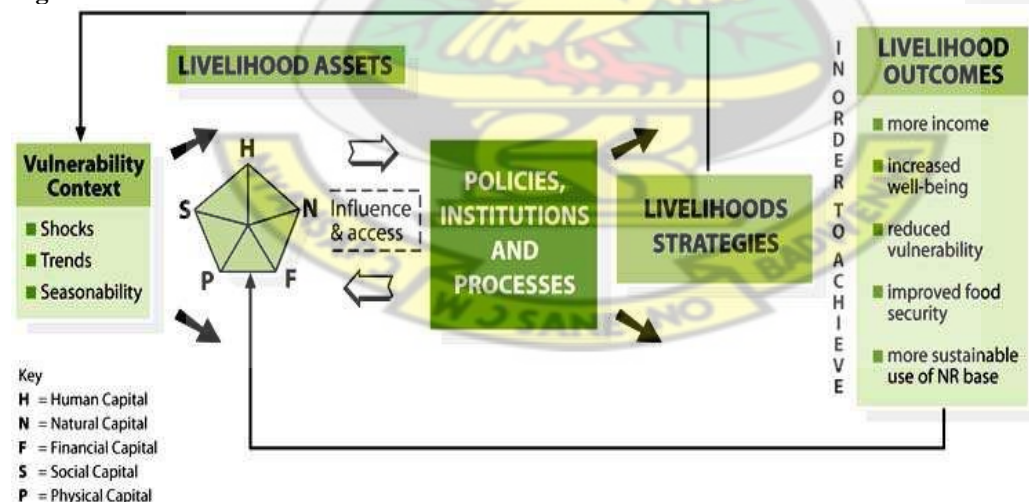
LIVELIHOOD ASSETS

Vulnerability Context
Shocks
Trends
Seasonability

H
N
F
P
S

Influence & access

POLICIES, INSTITUTIONS AND PROCESSES

LIVELIHOODS STRATEGIES

IN ORDER TO ACHIEVE

LIVELIHOOD OUTCOMES
more income
increased well-being
reduced vulnerability
improved food security
more sustainable use of NR base

Key
H = Human Capital
N = Natural Capital
F = Financial Capital
S = Social Capital
P = Physical Capital